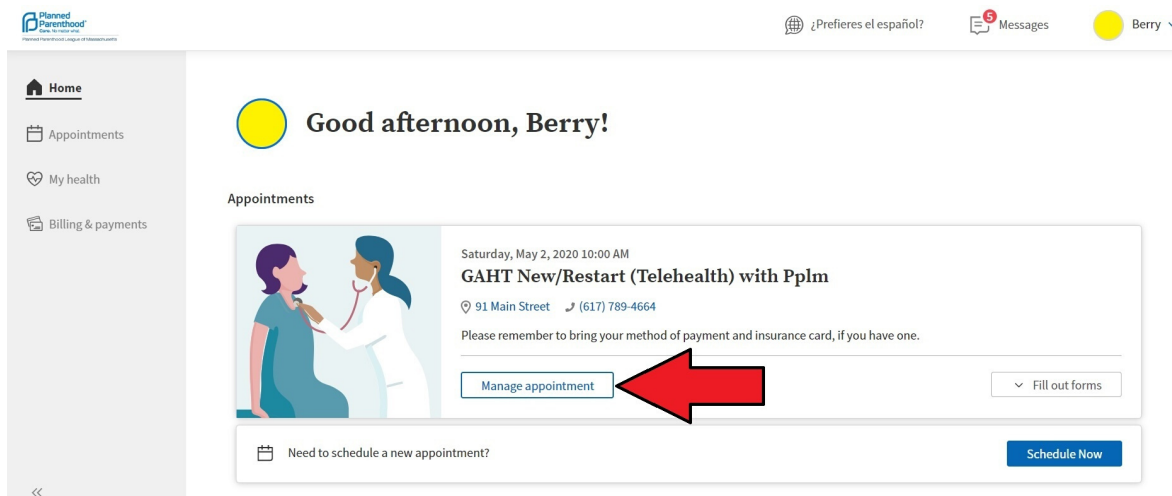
Planned Parenthood
Care. No matter what.
Planned Parenthood League of Massachusetts

¿Prefieres el español?
5 Messages
Berry

Home
Appointments
My health
Billing & payments

Good afternoon, Berry!

Appointments

Saturday, May 2, 2020 10:00 AM
GAHT New/Restart (Telehealth) with Pplm
91 Main Street (617) 789-4664
Please remember to bring your method of payment and insurance card, if you have one.
Manage appointment
Fill out forms

Need to schedule a new appointment?
Schedule Now

«